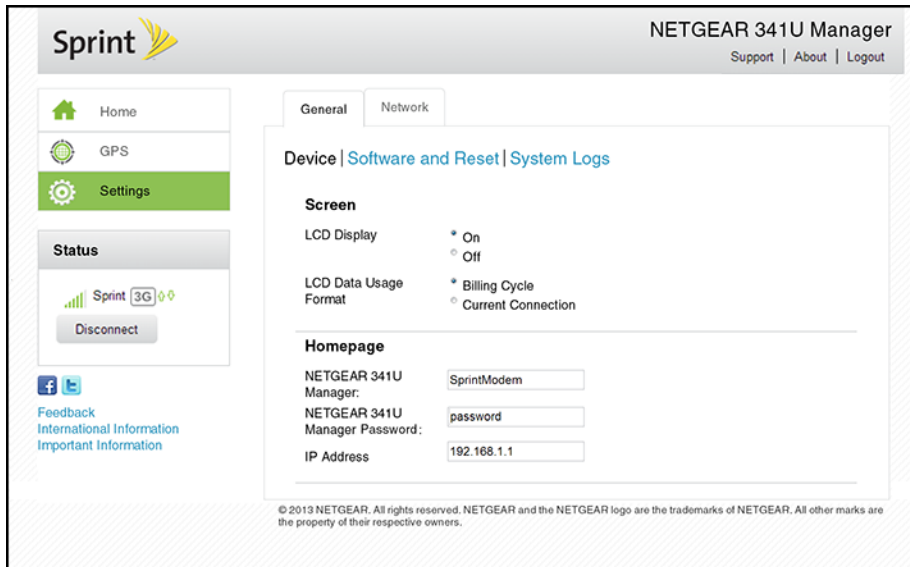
Sprint

NETGEAR 341U Manager

Support | About | Logout

Home

GPS

Settings

Status

Sprint 3G

Disconnect

f t

Feedback
International Information
Important Information

General

Network

Device | Software and Reset | System Logs

Screen

LCD Display
On
Off

LCD Data Usage Format
Billing Cycle
Current Connection

Homepage

NETGEAR 341U Manager:
SprintModem

NETGEAR 341U Manager Password:
password

IP Address
192.168.1.1

© 2013 NETGEAR. All rights reserved. NETGEAR and the NETGEAR logo are the trademarks of NETGEAR. All other marks are the property of their respective owners.